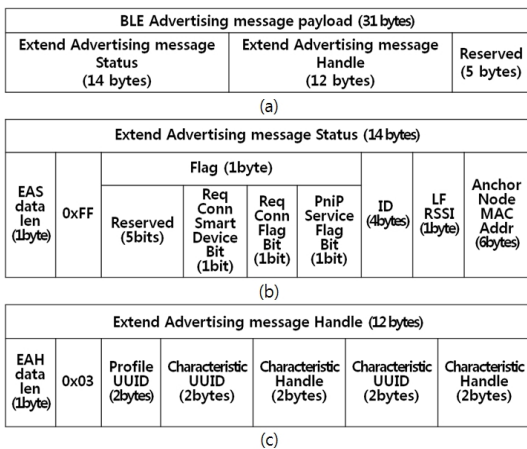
| BLE Advertising message payload (31 bytes) | | |
|---|---|---|
| Extend Advertising message Status (14 bytes) | Extend Advertising message Handle (12 bytes) | Reserved (5 bytes) |

(a)

| Extend Advertising message Status (14 bytes) | | | | | | | | |
|---|---|---|---|---|---|---|---|---|
| EAS data len (1byte) | 0xFF | Flag (1byte) | | | | ID (4bytes) | LF RSSI (1byte) | Anchor Node MAC Addr (6bytes) |
| | | Reserved (5bits) | Req Conn Smart Device Bit (1bit) | Req Conn Flag Bit (1bit) | PniP Service Flag Bit (1bit) | | | |

(b)

| Extend Advertising message Handle (12 bytes) | | | | | | |
|---|---|---|---|---|---|---|
| EAH data len (1byte) | 0x03 | Profile UUID (2bytes) | Characteristic UUID (2bytes) | Characteristic Handle (2bytes) | Characteristic UUID (2bytes) | Characteristic Handle (2bytes) |

(c)